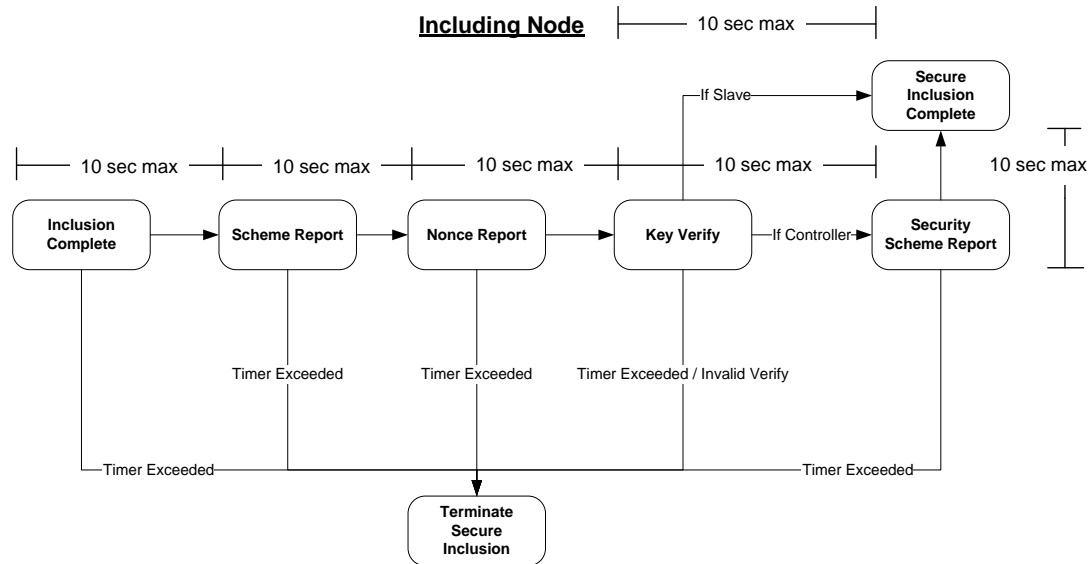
Including Node

10 sec max

If Slave

Secure Inclusion Complete

10 sec max

10 sec max

10 sec max

10 sec max

10 sec max

Inclusion Complete

Scheme Report

Nonce Report

Key Verify

If Controller

Security Scheme Report

Timer Exceeded

Timer Exceeded

Timer Exceeded / Invalid Verify

Timer Exceeded

Timer Exceeded

Terminate Secure Inclusion